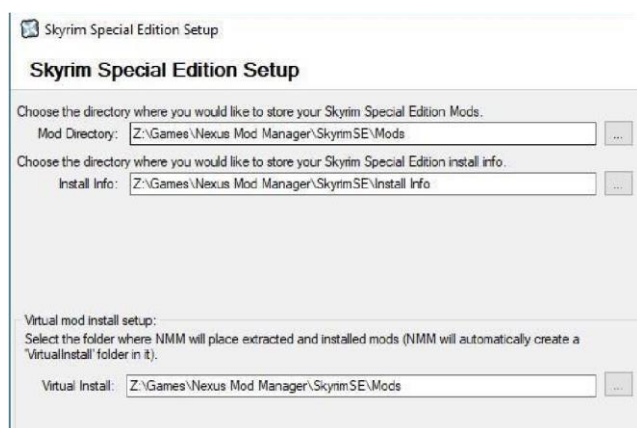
Skyrim Special Edition Setup

Skyrim Special Edition Setup

Choose the directory where you would like to store your Skyrim Special Edition Mods.

Mod Directory: Z:\Games\Nexus Mod Manager\SkyrimSE\Mods ...

Choose the directory where you would like to store your Skyrim Special Edition install info.

Install Info: Z:\Games\Nexus Mod Manager\SkyrimSE\Install Info ...

Virtual mod install setup:

Select the folder where NMM will place extracted and installed mods (NMM will automatically create a 'VirtualInstall' folder in it).

Virtual Install: Z:\Games\Nexus Mod Manager\SkyrimSE\Mods ...